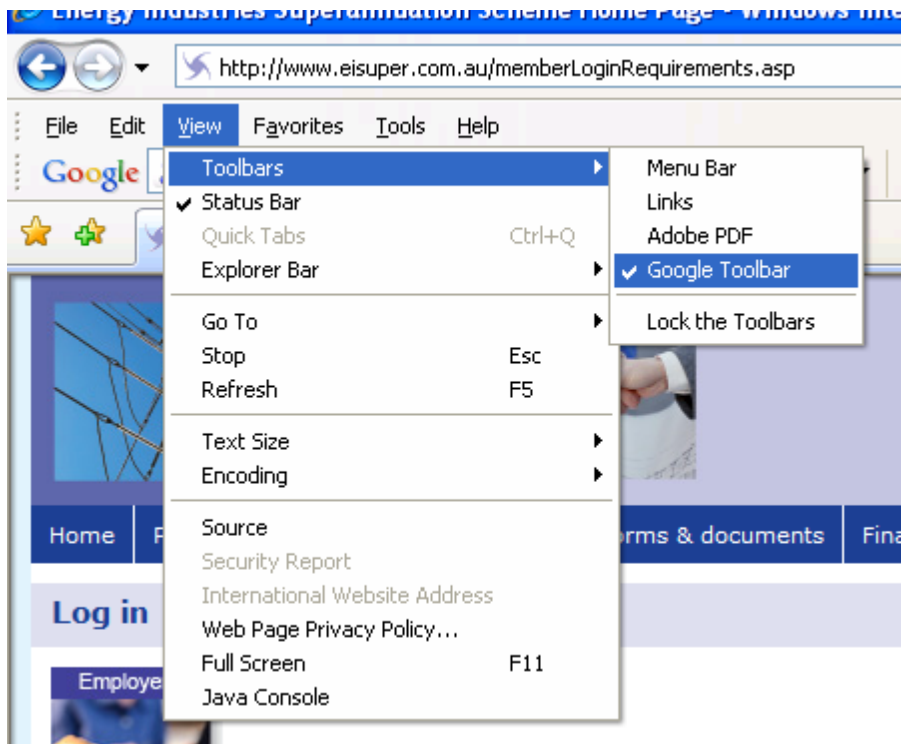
Energy Industries Superannuation Scheme Home Page - Windows Inte

http://www.eisuper.com.au/memberLoginRequirements.asp

File Edit View Favorites Tools Help

Google

Toolbars
✔ Status Bar
Quick Tabs Ctrl+Q
Explorer Bar

Go To
Stop Esc
Refresh F5

Text Size
Encoding

Source
Security Report
International Website Address
Web Page Privacy Policy...
Full Screen F11
Java Console

Menu Bar
Links
Adobe PDF
✔ Google Toolbar

Lock the Toolbars

Home F

orms & documents Fina

Log in

Employe